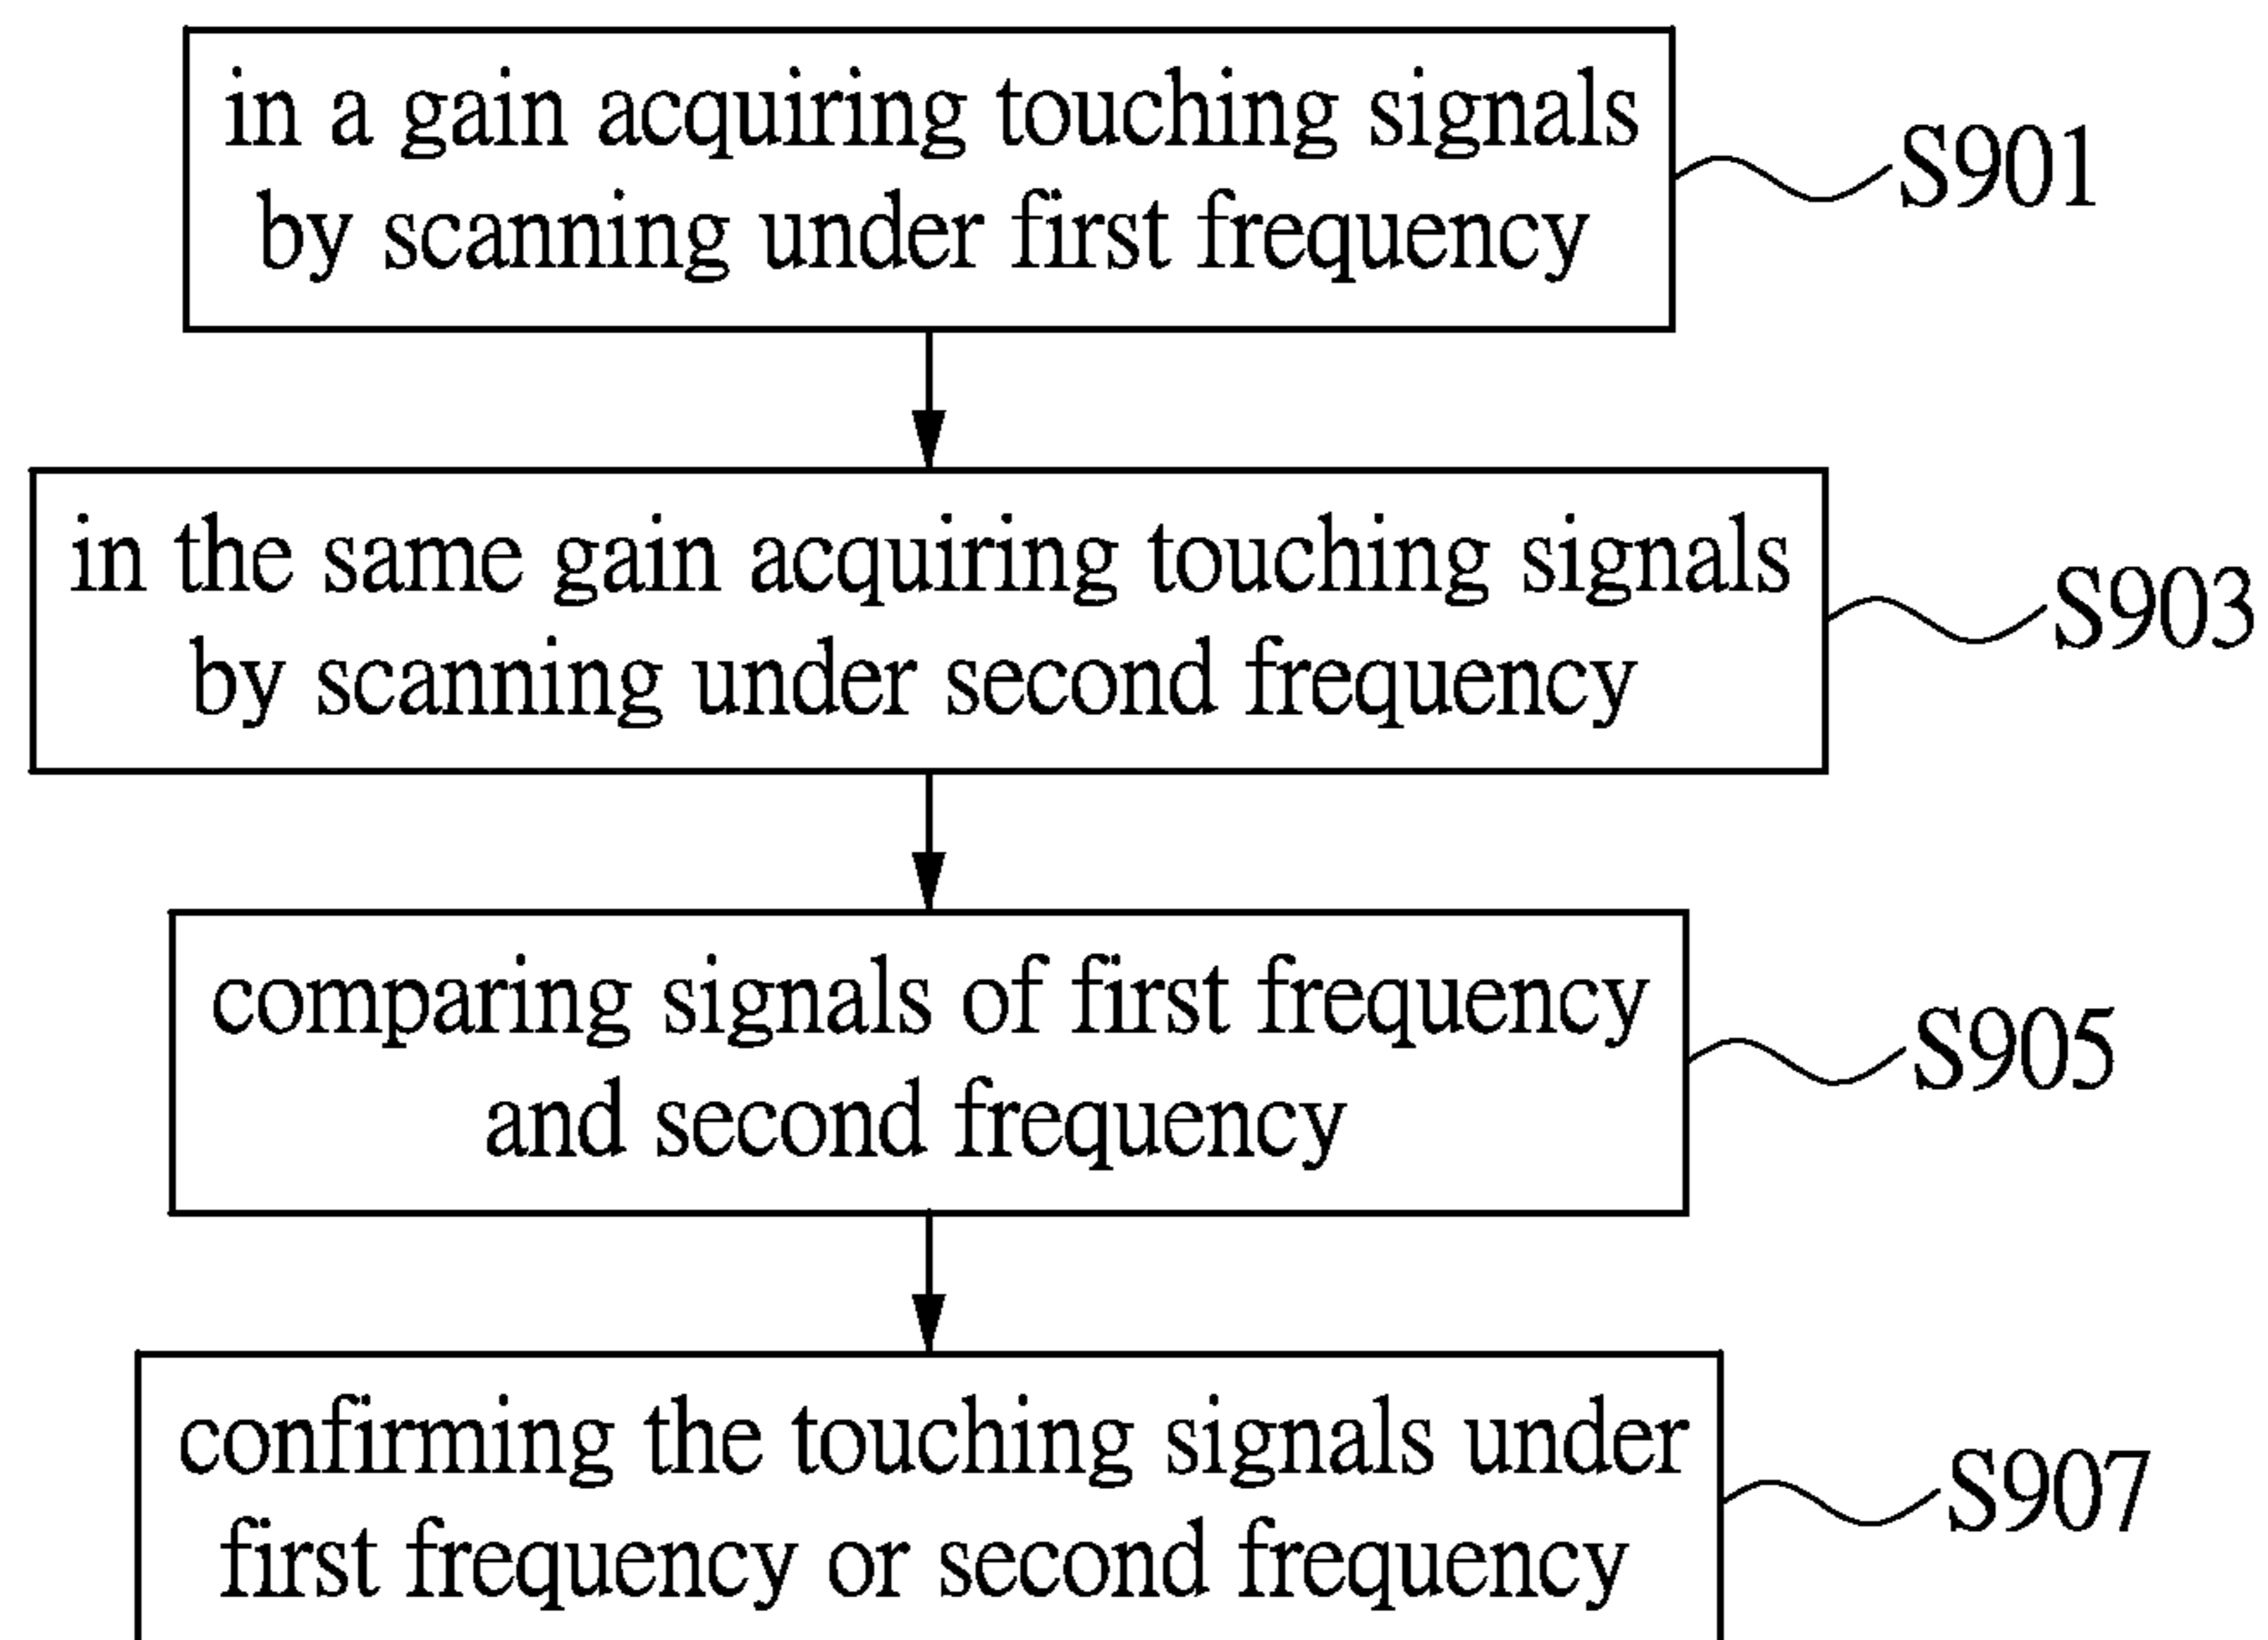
in a gain acquiring touching signals by scanning under first frequency

S901

in the same gain acquiring touching signals by scanning under second frequency

S903

comparing signals of first frequency and second frequency

S905

confirming the touching signals under first frequency or second frequency

S907